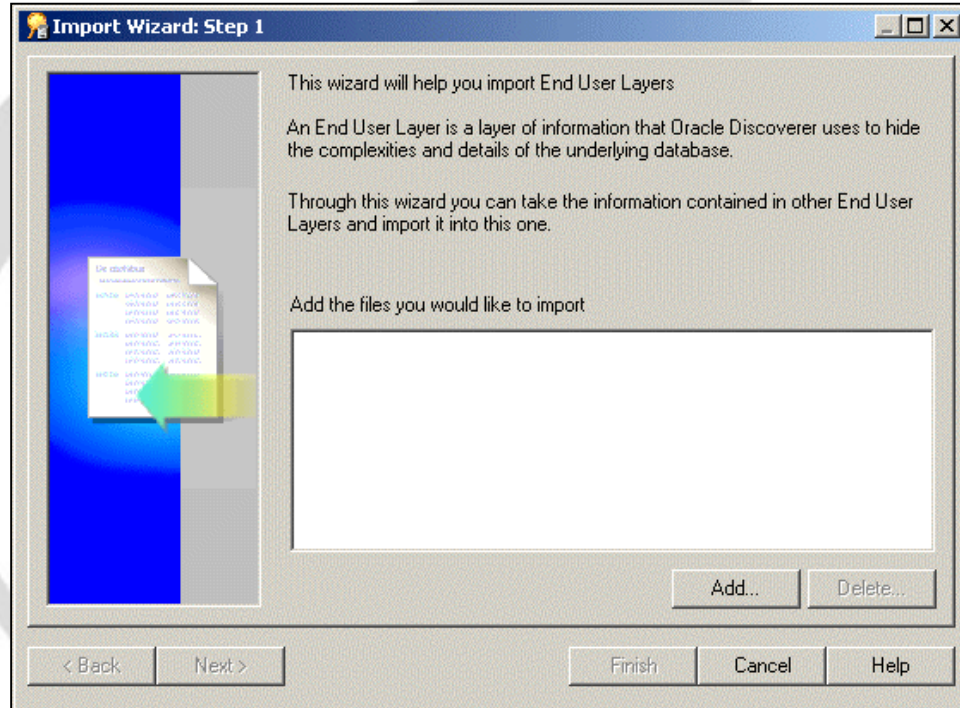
Import Wizard: Step 1

This wizard will help you import End User Layers

An End User Layer is a layer of information that Oracle Discoverer uses to hide the complexities and details of the underlying database.

Through this wizard you can take the information contained in other End User Layers and import it into this one.

Add the files you would like to import

Add...
Delete...

< Back
Next >
Finish
Cancel
Help